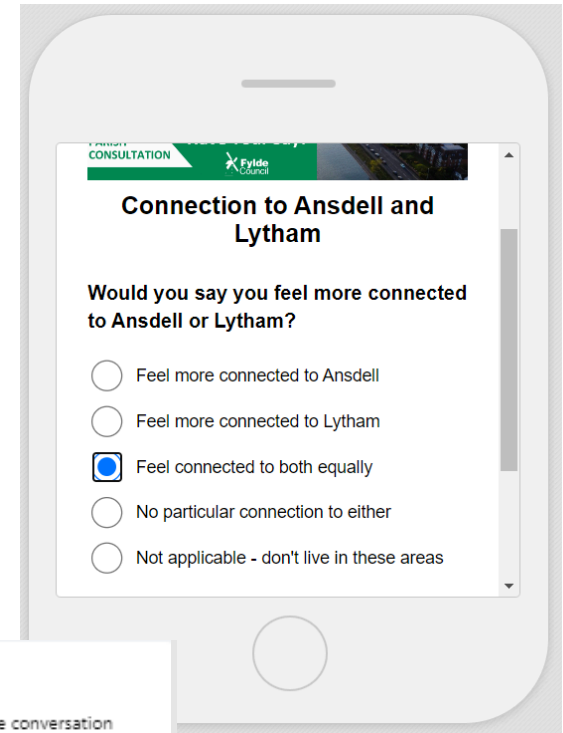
CONSULTATION

Fylde Council

Connection to Ansdell and Lytham

Would you say you feel more connected to Ansdell or Lytham?

Feel more connected to Ansdell

Feel more connected to Lytham

Feel connected to both equally

No particular connection to either

Not applicable - don't live in these areas

e conversation